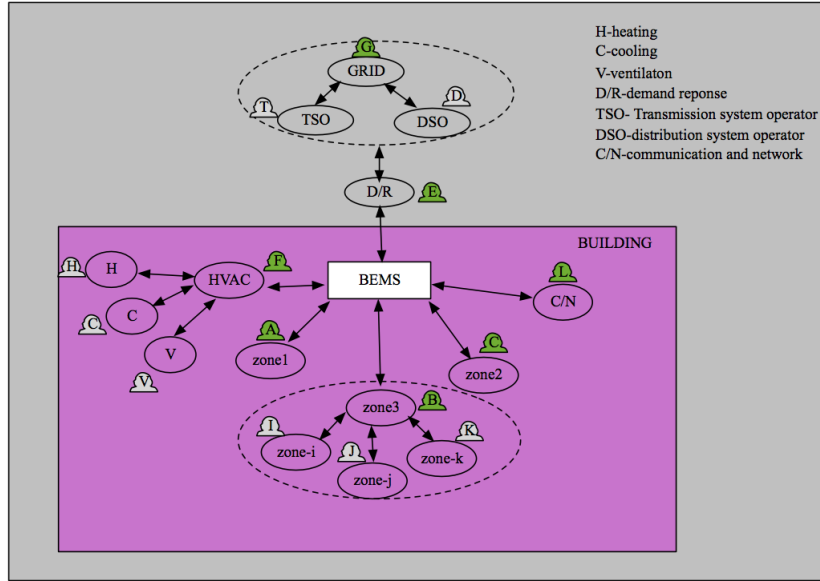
G
GRID
T
TSO
D
DSO

H-heating
C-cooling
V-ventilaton
D/R-demand reponse
TSO- Transmission system operator
DSO-distribution system operator
C/N-communication and network

D/R
E

BUILDING

H
H
HVAC
F
BEMS
L
C/N
C
C
V
V
A
zone1
C
zone2
zone3
B
I
zone-i
J
zone-j
K
zone-k